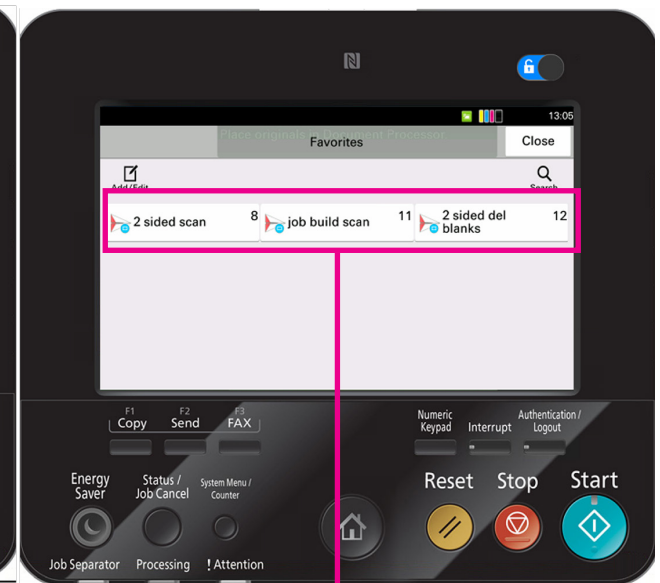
13:05

Place originals in Document Processor.

Favorites

Close

Add / Edit

Search

2 sided scan 8

job build scan 11

2 sided del blanks 12

F1 Copy

F2 Send

F3 FAX

Numeric Keypad

Interrupt

Authentication / Logout

Energy Saver

Status / Job Cancel

System Menu / Counter

Reset

Stop

Start

Job Separator

Processing

! Attention